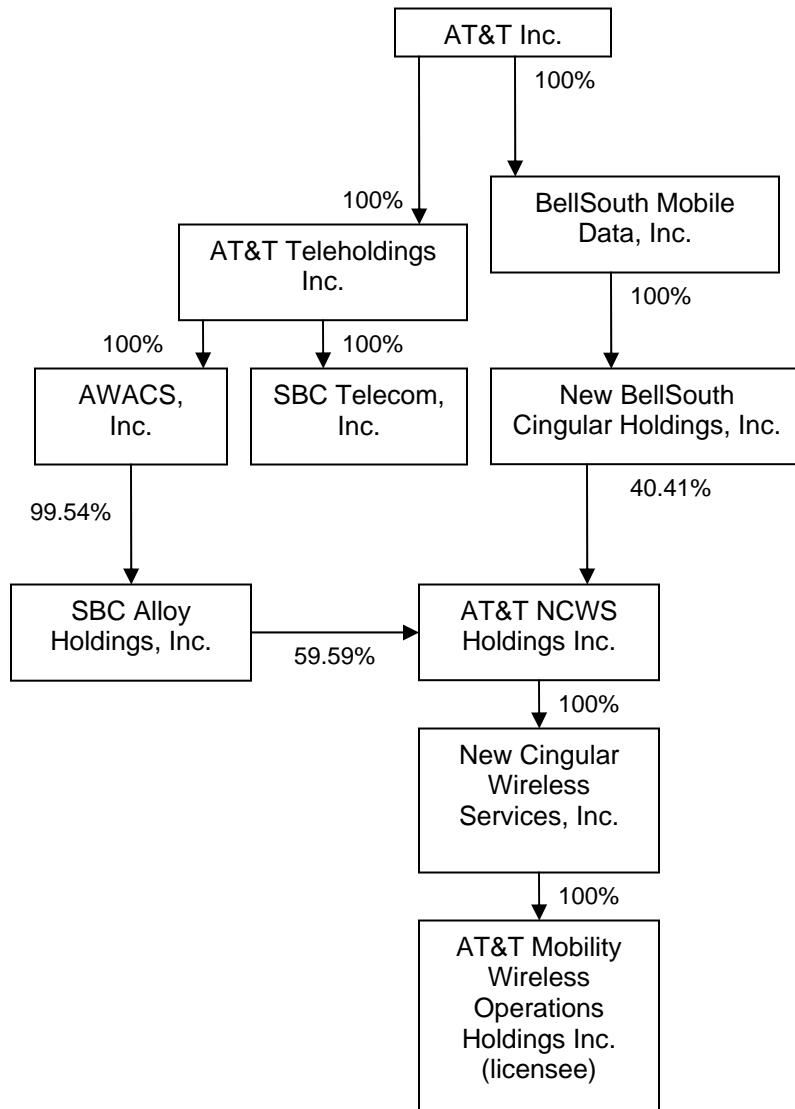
AT&T Inc.

100%

100%

BellSouth Mobile Data, Inc.

AT&T Teleholdings Inc.

100%

100%

100%

AWACS, Inc.

SBC Telecom, Inc.

New BellSouth Cingular Holdings, Inc.

40.41%

99.54%

SBC Alloy Holdings, Inc.

59.59%

AT&T NCWS Holdings Inc.

100%

New Cingular Wireless Services, Inc.

100%

AT&T Mobility Wireless Operations Holdings Inc. (licensee)